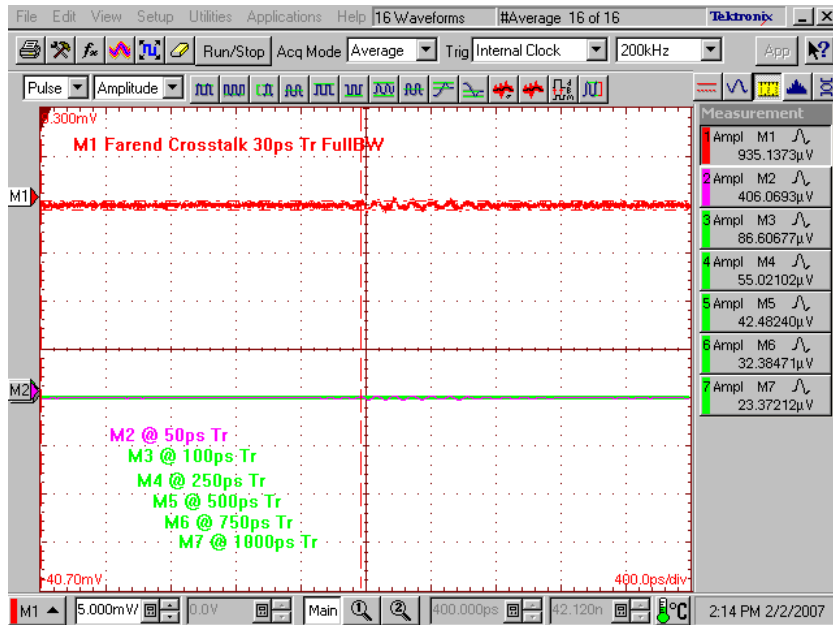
File Edit View Setup Utilities Applications Help 16 Waveforms #Average 16 of 16 Tektronix

Run/Stop Acq Mode Average Trig Internal Clock 200kHz App

Pulse Amplitude

Measurement

1 Ampl M1 935.1373μV
2 Ampl M2 406.0693μV
3 Ampl M3 86.60677μV
4 Ampl M4 55.02102μV
5 Ampl M5 42.48240μV
6 Ampl M6 32.38471μV
7 Ampl M7 23.37212μV

5.300mV

M1 Farend Crosstalk 30ps Tr FullBW

M1

M2

M2 @ 50ps Tr
M3 @ 100ps Tr
M4 @ 250ps Tr
M5 @ 500ps Tr
M6 @ 750ps Tr
M7 @ 1000ps Tr

-40.70mV

400.0ps/div

M1 5.000mV/ 0.0V Main 400.000ps 42.120n °C 2:14 PM 2/2/2007